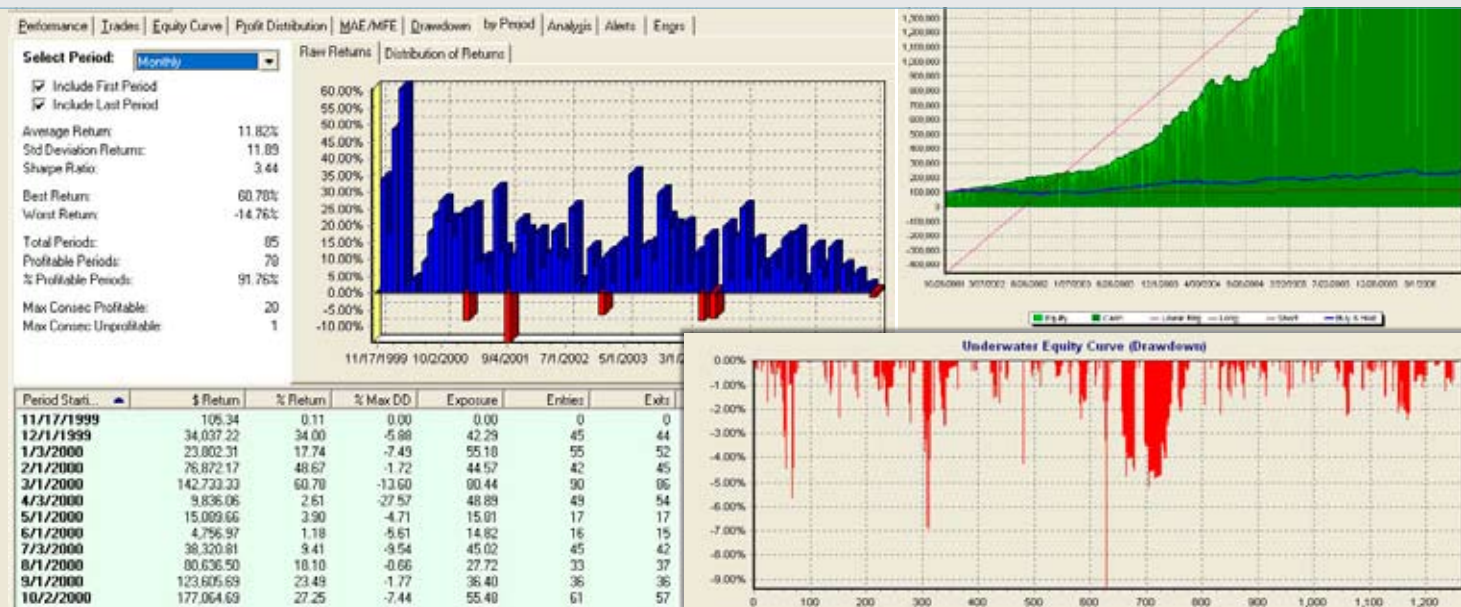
Performance | Trades | Equity Curve | Profit Distribution | MAE/MFE | Drawdown | by Period | Analysis | Alerts | Engrs

Select Period: Monthly

Include First Period
Include Last Period

Average Return: 11.82%
Std Deviation Returns: 11.89
Sharpe Ratio: 3.44

Best Return: 60.78%
Worst Return: -14.76%

Total Periods: 85
Profitable Periods: 78
% Profitable Periods: 91.76%

Max Consec Profitable: 20
Max Consec Unprofitable: 1

Raw Returns | Distribution of Returns

60.00%
55.00%
50.00%
45.00%
40.00%
35.00%
30.00%
25.00%
20.00%
15.00%
10.00%
5.00%
0.00%
-5.00%
-10.00%

11/17/1999 10/2/2000 9/4/2001 7/1/2002 5/1/2003 3/1/

| Period Starti... | $ Return | % Return | % Max DD | Exposure | Entries | Exits |
|---|---|---|---|---|---|---|
| 11/17/1999 | 105.34 | 0.11 | 0.00 | 0.00 | 0 | 0 |
| 12/1/1999 | 34,037.22 | 34.00 | -5.88 | 42.29 | 45 | 44 |
| 1/3/2000 | 23,802.31 | 17.74 | -7.49 | 55.18 | 55 | 52 |
| 2/1/2000 | 76,872.17 | 48.67 | -1.72 | 44.57 | 42 | 45 |
| 3/1/2000 | 142,733.33 | 60.78 | -13.60 | 80.44 | 90 | 86 |
| 4/3/2000 | 9,836.06 | 2.61 | -27.57 | 48.89 | 49 | 54 |
| 5/1/2000 | 15,089.66 | 3.90 | -4.71 | 15.81 | 17 | 17 |
| 6/1/2000 | 4,756.97 | 1.18 | -5.61 | 14.82 | 16 | 15 |
| 7/3/2000 | 38,320.81 | 9.41 | -9.54 | 45.02 | 45 | 42 |
| 8/1/2000 | 80,636.50 | 18.10 | -0.66 | 27.72 | 33 | 37 |
| 9/1/2000 | 123,605.69 | 23.49 | -1.77 | 36.40 | 36 | 36 |
| 10/2/2000 | 177,064.69 | 27.25 | -7.44 | 55.48 | 61 | 57 |

1,300,000
1,200,000
1,100,000
1,000,000
900,000
800,000
700,000
600,000
500,000
400,000
300,000
200,000
100,000
0
-100,000
-200,000
-300,000
-400,000

10/26/2000 3/07/2002 8/26/2002 1/07/2003 6/26/2003 12/4/2003 4/30/2004 9/26/2004 2/22/2005 7/20/2005 12/26/2005 5/1/2006

Equity Cash Linear Reg Long Short Buy & Hold

Underwater Equity Curve (Drawdown)

0.00%
-1.00%
-2.00%
-3.00%
-4.00%
-5.00%
-6.00%
-7.00%
-8.00%
-9.00%

0 100 200 300 400 500 600 700 800 900 1,000 1,100 1,200